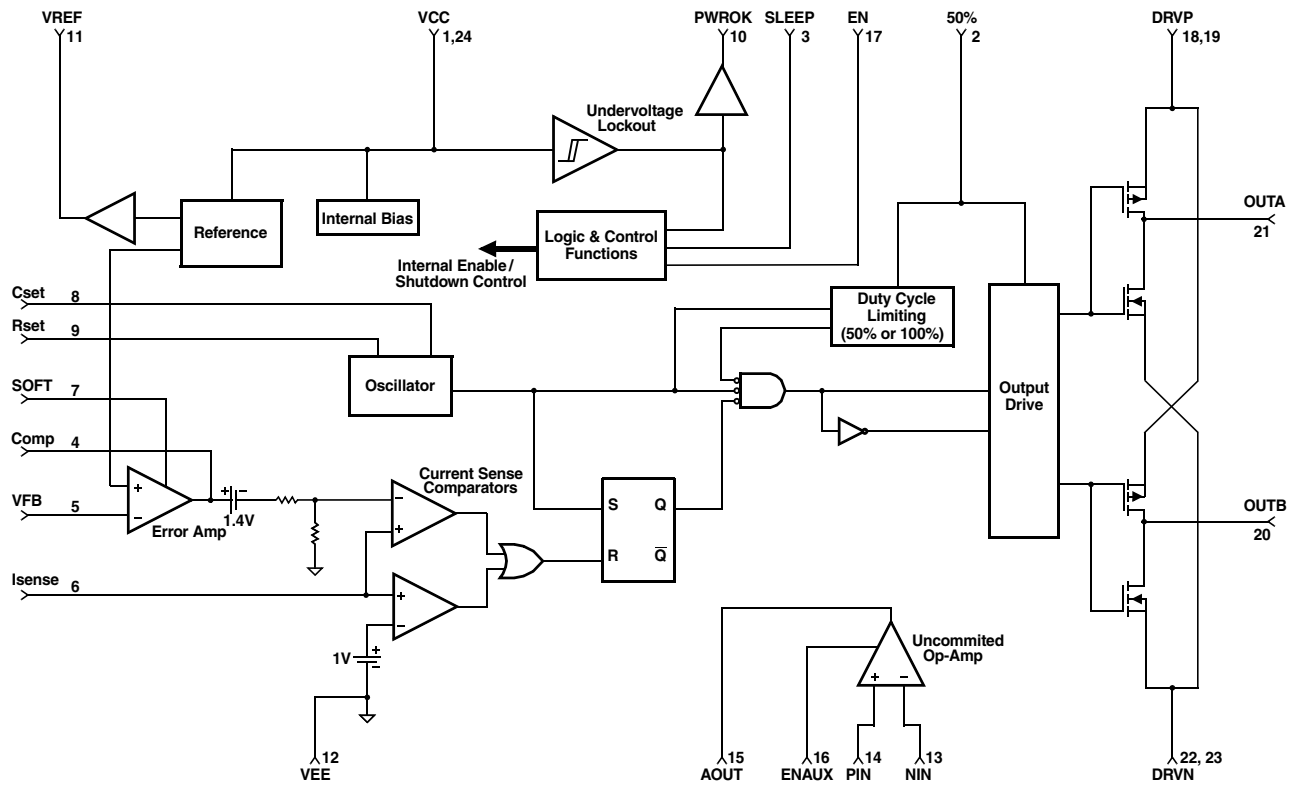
VREF
11

VCC
1,24

PWROK
10

SLEEP
3

EN
17

50%
2

DRVP
18,19

Undervoltage
Lockout

Internal Bias

Reference

Logic & Control
Functions

Internal Enable/
Shutdown Control

OUTA
21

Cset 8

Rset 9

Duty Cycle
Limiting
(50% or 100%)

Oscillator

Output
Drive

SOFT 7

Comp 4

VFB 5

+
−
Error Amp

+ −
1.4V

Current Sense
Comparators

−
+

S Q

R $\overline{Q}$

OUTB
20

Isense 6

+
−

1V

Uncommited
Op-Amp

+ −

12
VEE

15
AOUT

16
ENAUX

14
PIN

13
NIN

22, 23
DRVN